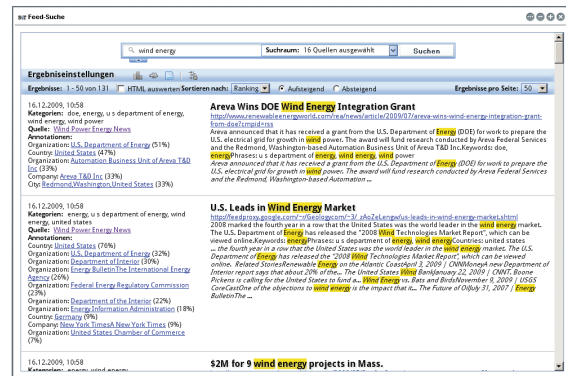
Feed-Suche

wind energy | Suchraum: 16 Quellen ausgewählt | Suchen

Ergebniseinstellungen

Ergebnisse: 1 - 50 von 131 | HTML auswerten | Sortieren nach: Ranking | Aufsteigend | Absteigend | Ergebnisse pro Seite: 50

16.12.2009, 10:58
Kategorien: doe, energy, u s department of energy, wind energy, wind power
Quelle: Wind Power Energy News
Annotationen:
Organization: U.S. Department of Energy (51%)
Country: United States (47%)
Organization: Automation Business Unit of Areva T&D Inc (33%)
Company: Areva T&D Inc (33%)
City: Redmond,Washington,United States (33%)

Areva Wins DOE Wind Energy Integration Grant
http://www.renewableenergyworld.com/rea/news/article/2009/07/areva-wins-wind-energy-integration-grant-from-doe?cmpid=rss
Areva announced that it has received a grant from the U.S. Department of Energy (DOE) for work to prepare the U.S. electrical grid for growth in wind power. The award will fund research conducted by Areva Federal Services and the Redmond, Washington-based Automation Business Unit of Areva T&D Inc.Keywords: doe, energyPhrases: u s department of energy, wind energy, wind power
Areva announced that it has received a grant from the U.S. Department of Energy (DOE) for work to prepare the U.S. electrical grid for growth in wind power. The award will fund research conducted by Areva Federal Services and the Redmond, Washington-based Automation ...

16.12.2009, 10:58
Kategorien: energy, u s department of energy, united states, wind energy
Quelle: Wind Power Energy News
Annotationen:
Country: United States (76%)
Organization: U.S. Department of Energy (32%)
Organization: Department of Interior (30%)
Organization: Energy BulletinThe International Energy Agency (26%)
Organization: Federal Energy Regulatory Commission (23%)
Organization: Department of the Interior (22%)
Organization: Energy Information Administration (18%)
Country: Germany (9%)
Company: New York TimesA New York Times (9%)
Organization: United States Chamber of Commerce (7%)

U.S. Leads in Wind Energy Market
http://feedproxy.google.com/~r/Geologycom/~3/_zAoZeLengw/us-leads-in-wind-energy-market.shtml
2008 marked the fourth year in a row that the United States was the world leader in the wind energy market. The U.S. Department of Energy has released the "2008 Wind Technologies Market Report," which can be viewed online.Keywords: energyPhrases: u s department of energy, wind energyCountries: united states
... the fourth year in a row that the United States was the world leader in the wind energy market. The U.S. Department of Energy has released the "2008 Wind Technologies Market Report," which can be viewed online. Related StoriesRenewable Energy on the Atlantic CoastApril 3, 2009 | CNNMoneyA new Department of Interior report says that about 20% of the... The United States Wind BankJanuary 22, 2009 | CNNT. Boone Pickens is calling for the United States to fund a... Wind Energy vs. Bats and BirdsNovember 9, 2009 | USGS CoreCastOne of the objections to wind energy is the impact that it... The Future of OilJuly 31, 2007 | Energy BulletinThe ...

16.12.2009, 10:58
Kategorien: energy, wind energy

$2M for 9 wind energy projects in Mass.